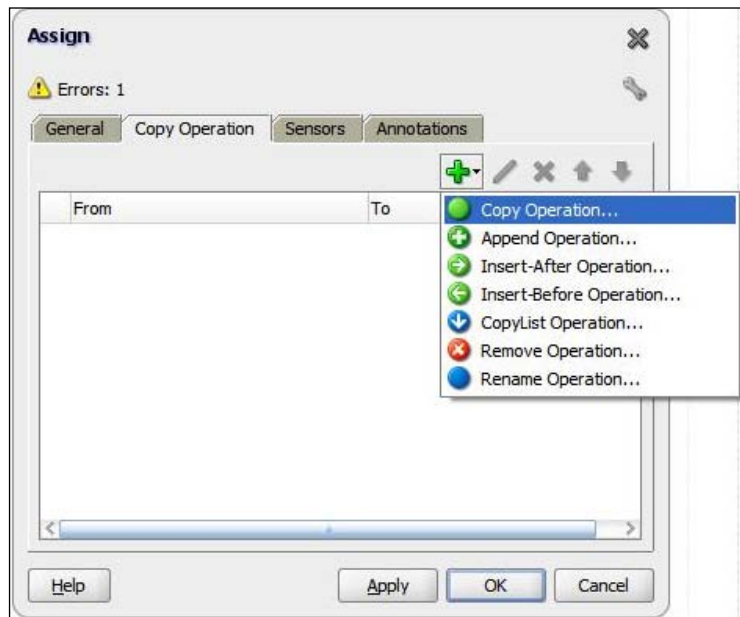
Assign

Errors: 1

General | Copy Operation | Sensors | Annotations

| From | To |
|---|---|

Copy Operation...
Append Operation...
Insert-After Operation...
Insert-Before Operation...
CopyList Operation...
Remove Operation...
Rename Operation...

Help | Apply | OK | Cancel